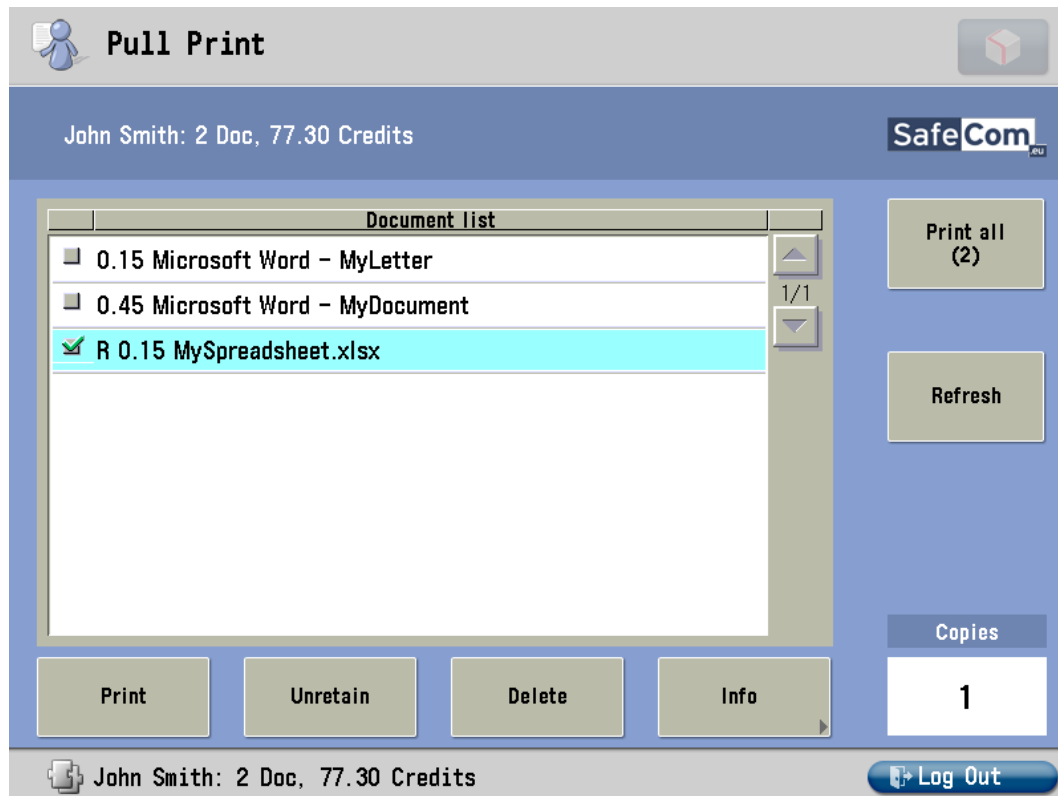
Pull Print

John Smith: 2 Doc, 77.30 Credits

SafeCom.eu

Document list

0.15 Microsoft Word - MyLetter

0.45 Microsoft Word - MyDocument

R 0.15 MySpreadsheet.xlsx

1/1

Print all (2)

Refresh

Copies

1

Print

Unretain

Delete

Info

John Smith: 2 Doc, 77.30 Credits

Log Out